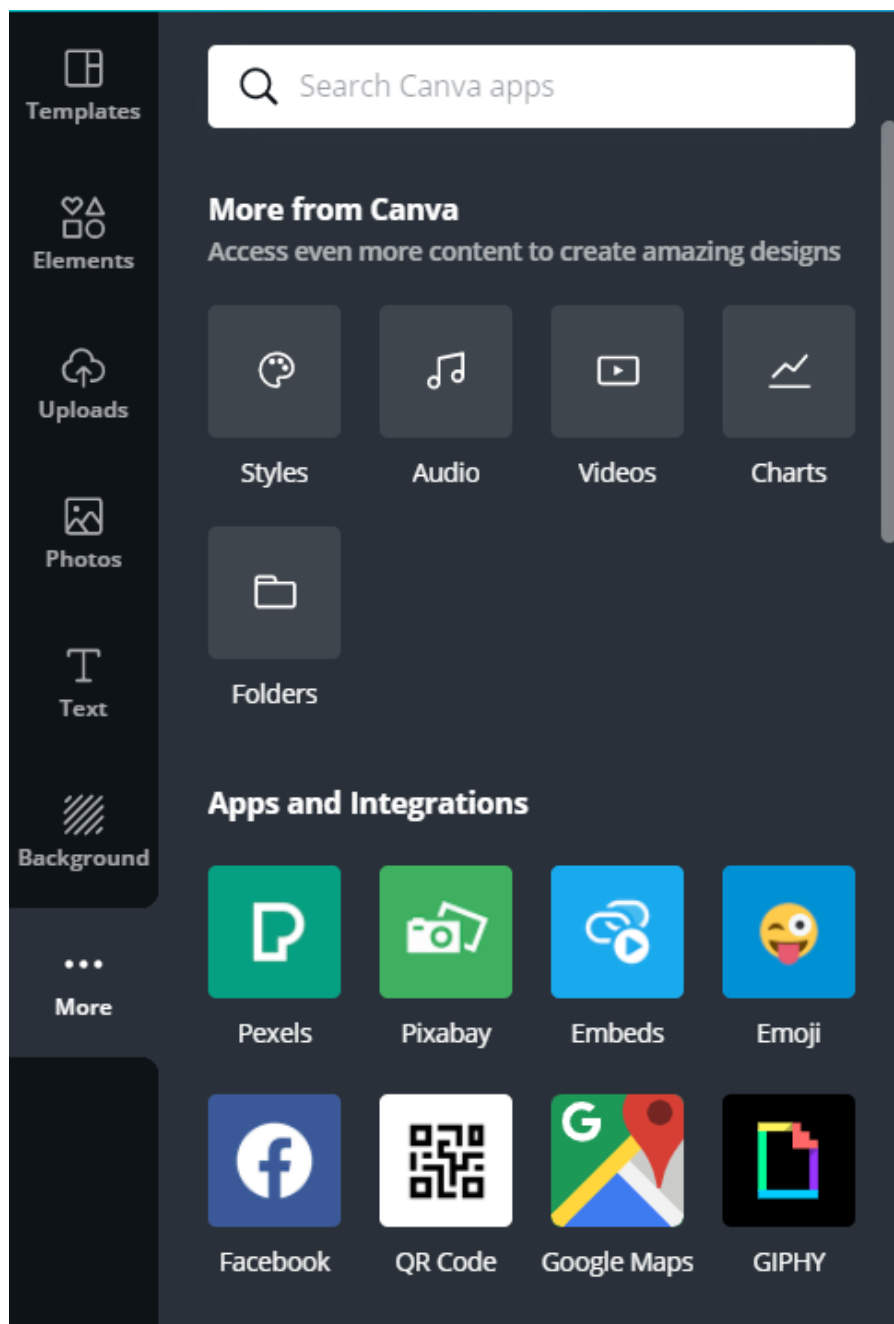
Templates

Elements

Uploads

Photos

Text

Background

More

Search Canva apps

More from Canva

Access even more content to create amazing designs

Styles

Audio

Videos

Charts

Folders

Apps and Integrations

Pexels

Pixabay

Embeds

Emoji

Facebook

QR Code

Google Maps

GIPHY